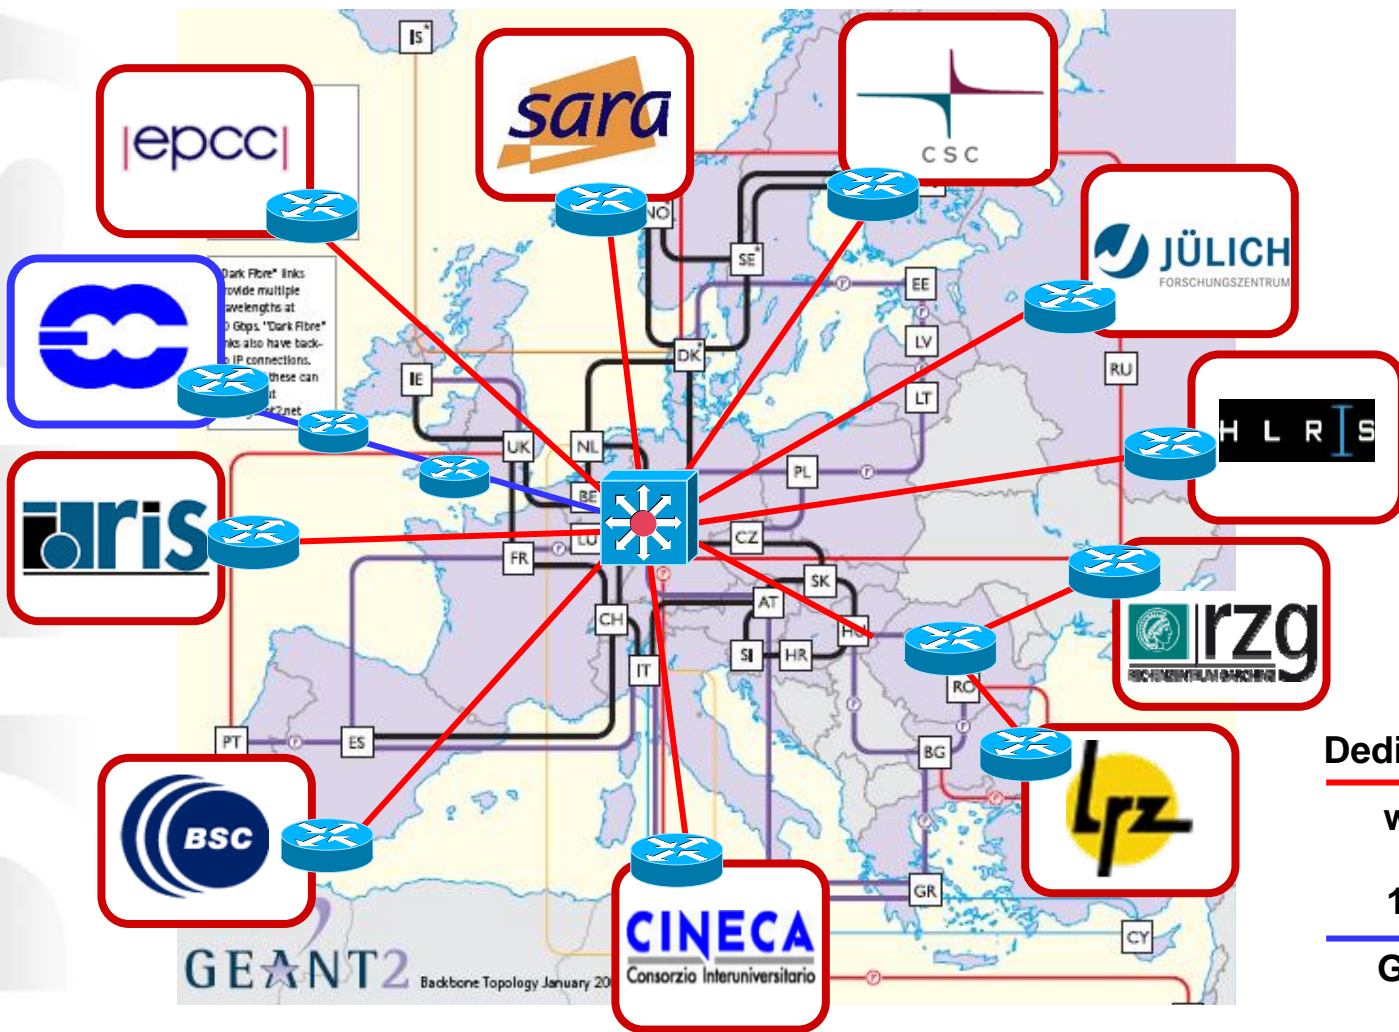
IS

epcc

sara

CSC

JÜLICH
FORSCHUNGSZENTRUM

NO

SE

EE

LV

LT

RU

DK

IE

UK

NL

BE

LU

FR

PL

CZ

SK

AT

HU

SI

HR

CH

IT

RO

BG

GR

CY

PT

ES

Dark Fibre" links
rovide multiple
avelengths at
0 Gbps. "Dark Fibre"
nks also have back-
p IP connections.
these can
t
t2.net

H L R S

rzg

lrz

BSC

CINECA
Consorzio Interuniversitario

GEANT2
Backbone Topology January 20

Dedi
w
1
G